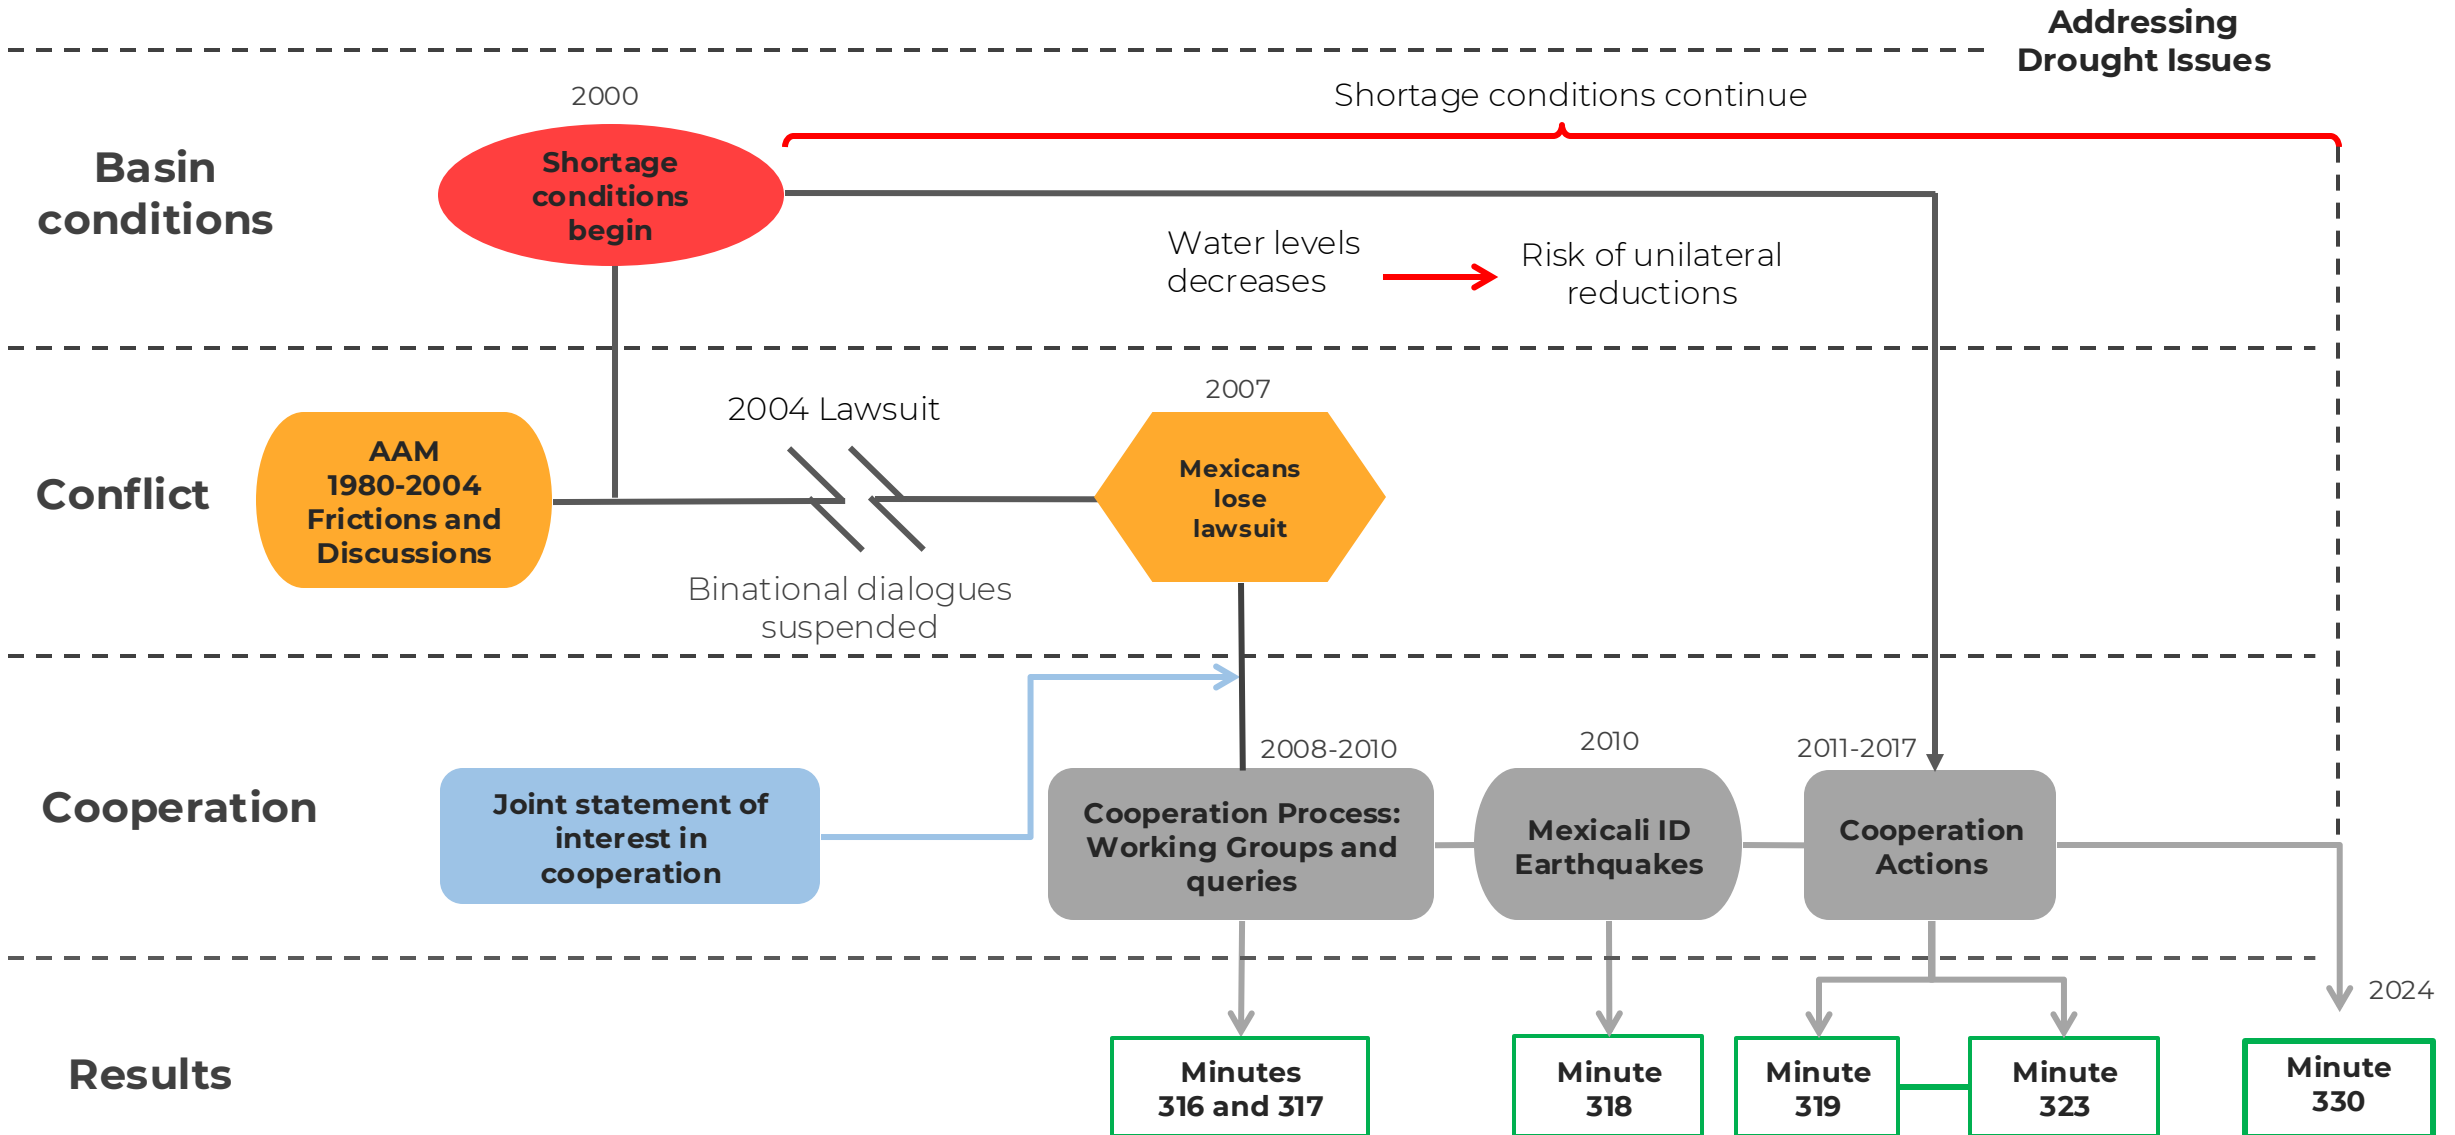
Addressing Drought Issues

Basin conditions

2000

Shortage conditions begin

Shortage conditions continue

Water levels decreases

Risk of unilateral reductions

Conflict

AAM 1980-2004 Frictions and Discussions

2004 Lawsuit

Binational dialogues suspended

2007

Mexicans lose lawsuit

Cooperation

Joint statement of interest in cooperation

2008-2010

Cooperation Process: Working Groups and queries

2010

Mexicali ID Earthquakes

2011-2017

Cooperation Actions

2024

Results

Minutes 316 and 317

Minute 318

Minute 319

Minute 323

Minute 330